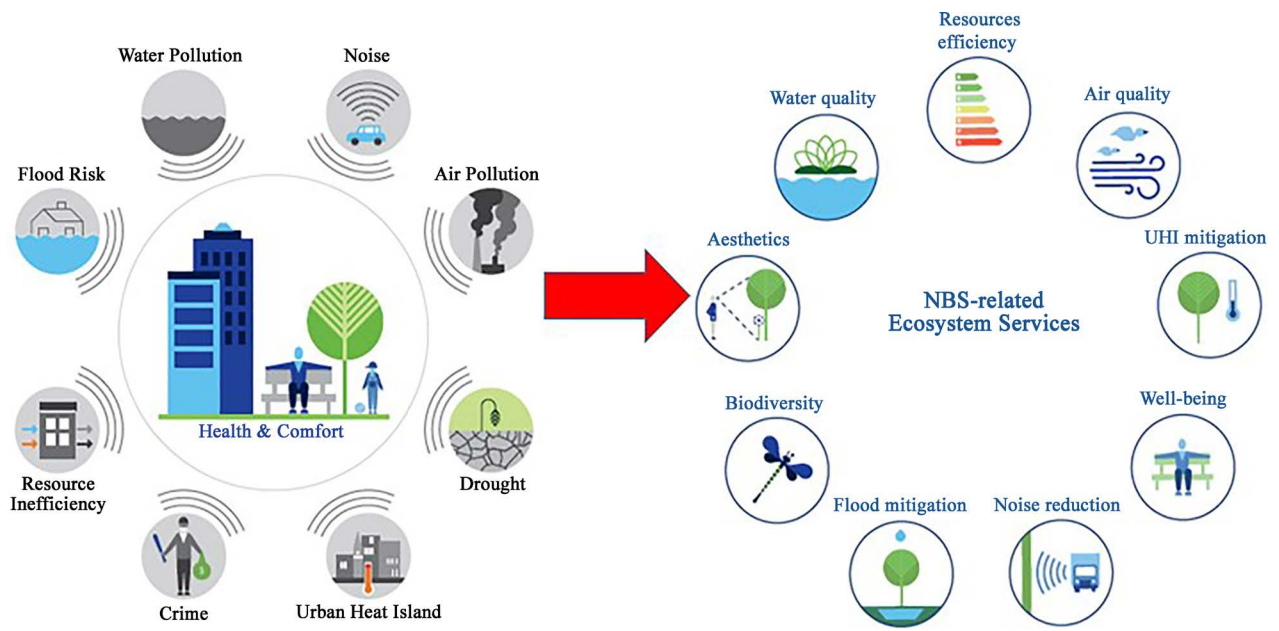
Water Pollution

Noise

Flood Risk

Air Pollution

Health & Comfort

Resource Inefficiency

Drought

Crime

Urban Heat Island

Resources efficiency

Water quality

Air quality

Aesthetics

UHI mitigation

NBS-related Ecosystem Services

Biodiversity

Well-being

Flood mitigation

Noise reduction